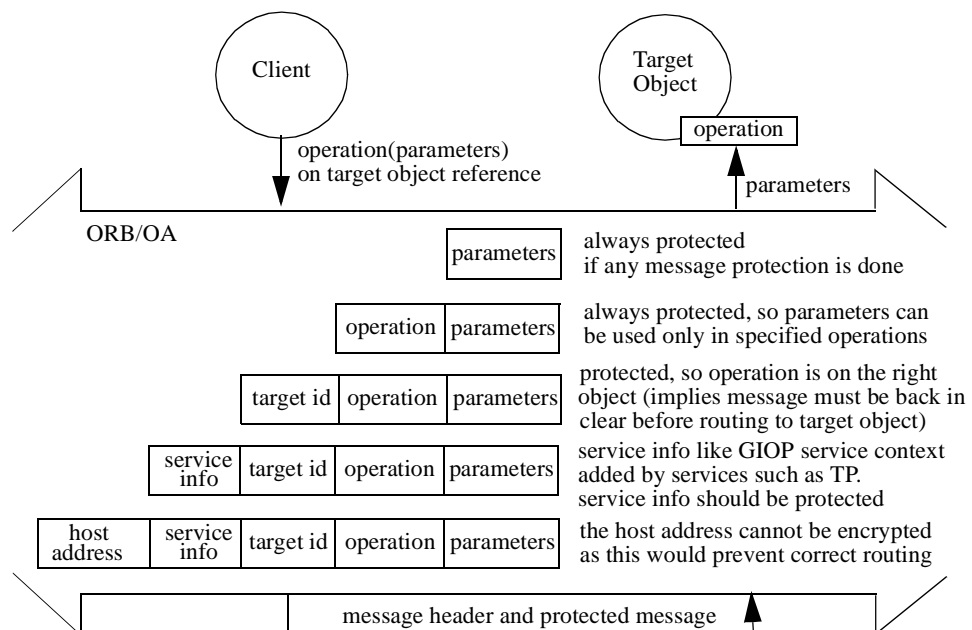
Client

Target Object

operation

operation(parameters) on target object reference

parameters

ORB/OA

parameters

always protected if any message protection is done

operation | parameters

always protected, so parameters can be used only in specified operations

target id | operation | parameters

protected, so operation is on the right object (implies message must be back in clear before routing to target object)

service info | target id | operation | parameters

service info like GIOP service context added by services such as TP. service info should be protected

host address | service info | target id | operation | parameters

the host address cannot be encrypted as this would prevent correct routing

message header and protected message